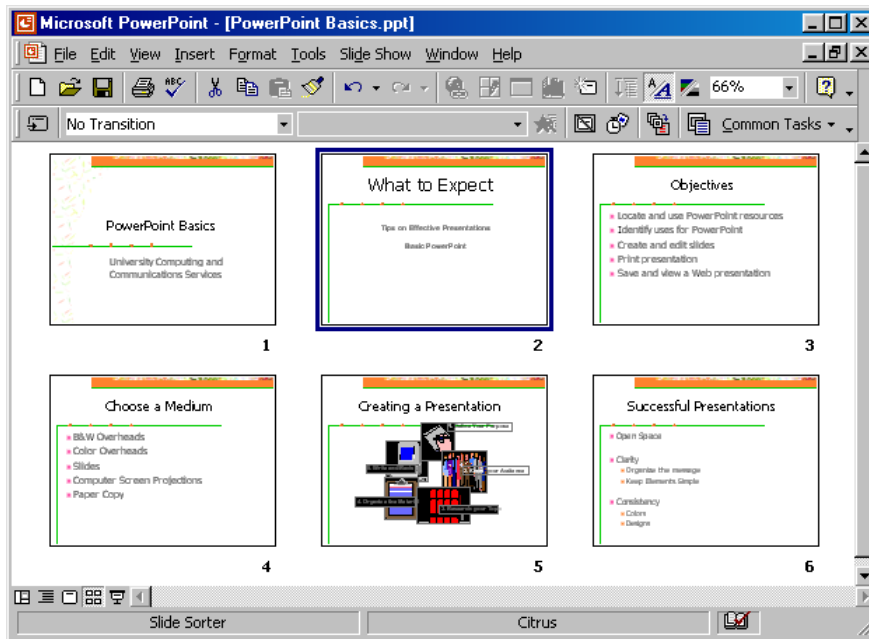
Microsoft PowerPoint - [PowerPoint Basics.ppt]

File Edit View Insert Format Tools Slide Show Window Help

66%

No Transition

Common Tasks

PowerPoint Basics

University Computing and Communications Services

1

What to Expect

Tips on Effective Presentations

Basic PowerPoint

2

Objectives

- Locate and use PowerPoint resources
- Identify uses for PowerPoint
- Create and edit slides
- Print presentation
- Save and view a Web presentation

3

Choose a Medium

- B&W Overheads
- Color Overheads
- Slides
- Computer Screen Projections
- Paper Copy

4

Creating a Presentation

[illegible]

5

Successful Presentations

- Open Space
- Clarity
  - Organize the message
  - Keep Elements Simple
- Consistency
  - Colors
  - Designs

6

Slide Sorter

Citrus